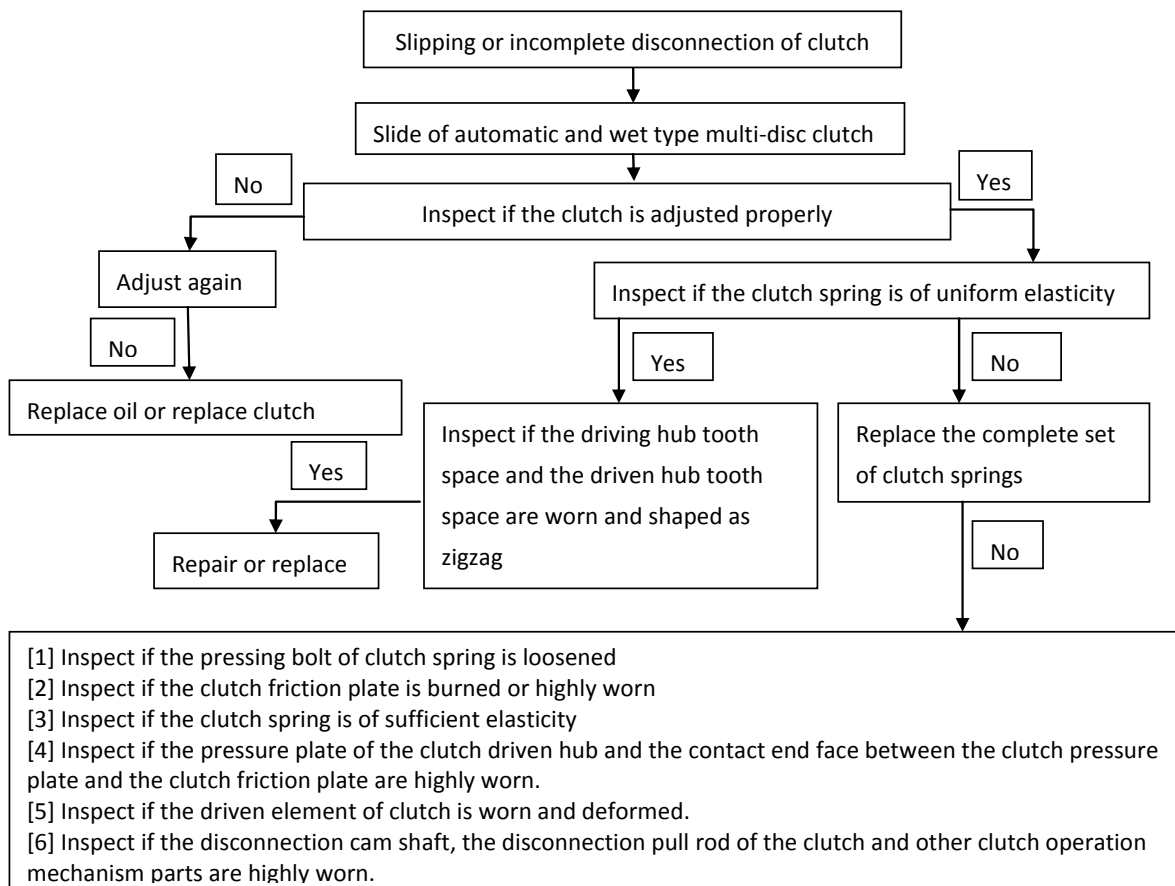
Slipping or incomplete disconnection of clutch

Slide of automatic and wet type multi-disc clutch

No

Yes

Inspect if the clutch is adjusted properly

Adjust again

Inspect if the clutch spring is of uniform elasticity

No

Yes

No

Replace oil or replace clutch

Inspect if the driving hub tooth space and the driven hub tooth space are worn and shaped as zigzag

Replace the complete set of clutch springs

Yes

Repair or replace

No

[1] Inspect if the pressing bolt of clutch spring is loosened
[2] Inspect if the clutch friction plate is burned or highly worn
[3] Inspect if the clutch spring is of sufficient elasticity
[4] Inspect if the pressure plate of the clutch driven hub and the contact end face between the clutch pressure plate and the clutch friction plate are highly worn.
[5] Inspect if the driven element of clutch is worn and deformed.
[6] Inspect if the disconnection cam shaft, the disconnection pull rod of the clutch and other clutch operation mechanism parts are highly worn.